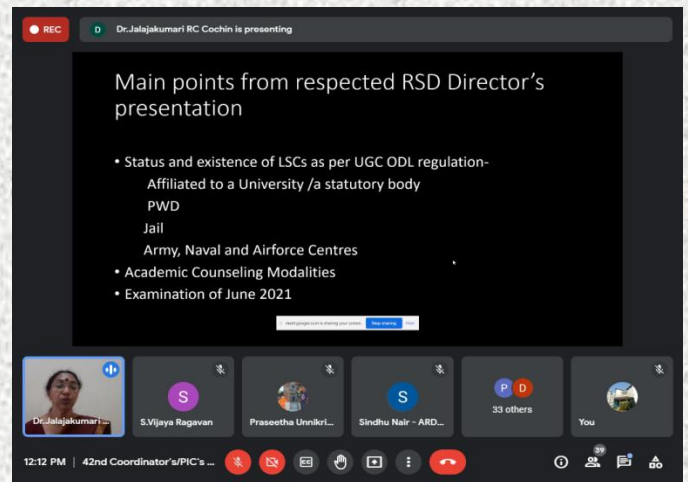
REC

D Dr.Jalajakumari RC Cochin is presenting

Main points from respected RSD Director's presentation

• Status and existence of LSCs as per UGC ODL regulation-
Affiliated to a University /a statutory body
PWD
Jail
Army, Naval and Airforce Centres
• Academic Counseling Modalities
• Examination of June 2021

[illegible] is sharing your screen. Stop sharing Hide

Dr.Jalajakumari ...

S S.Vijaya Ragavan

Praseetha Unnikri...

S Sindhu Nair - ARD...

P D 33 others

You

12:12 PM | 42nd Coordinator's/PIC's ...

39